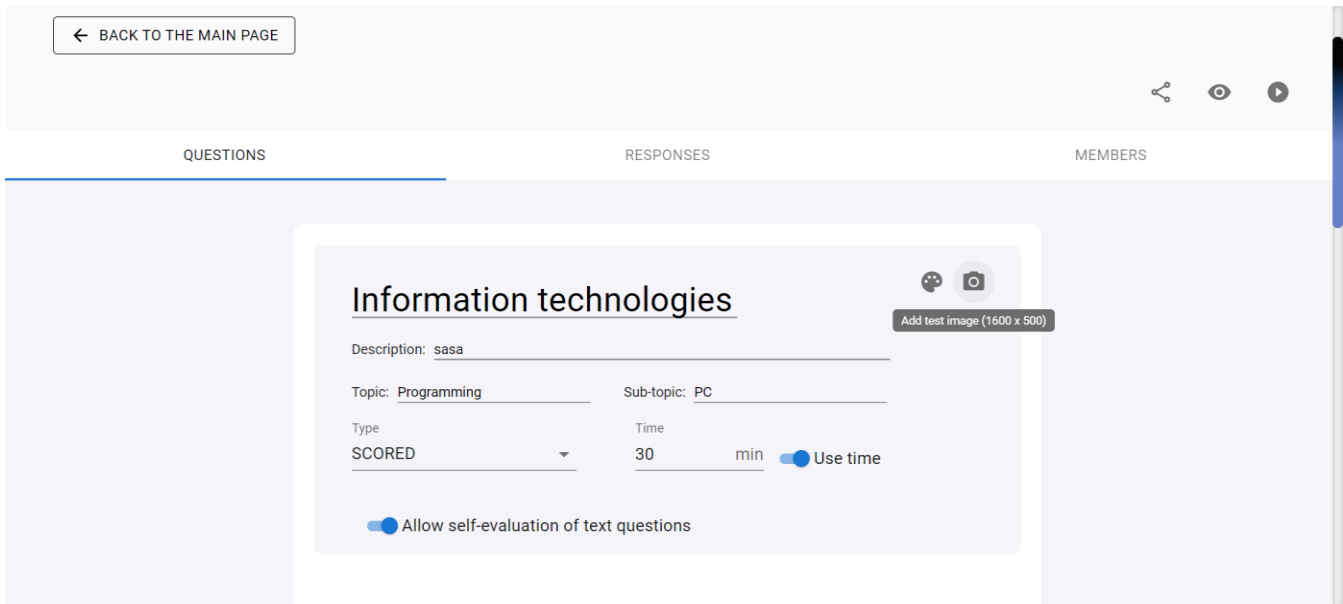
← BACK TO THE MAIN PAGE

QUESTIONS

RESPONSES

MEMBERS

Information technologies

Add test image (1600 x 500)

Description: sasa

Topic: Programming

Sub-topic: PC

Type

SCORED

Time

30 min

Use time

Allow self-evaluation of text questions